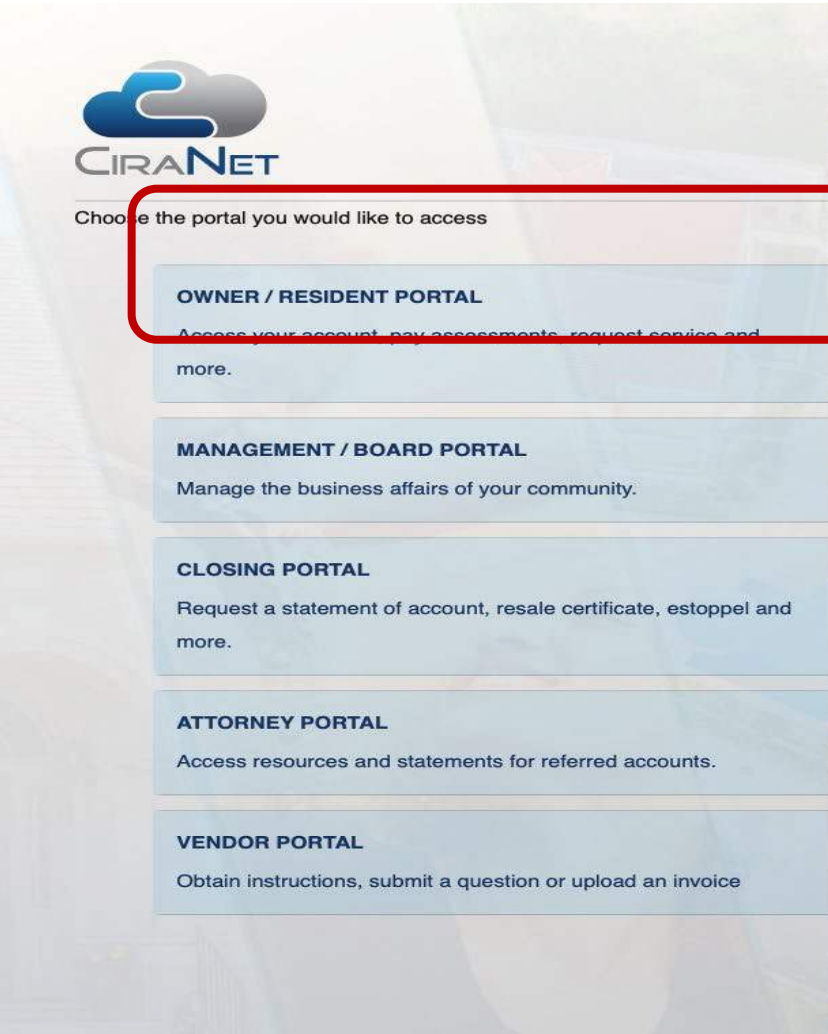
CIRANET

Choo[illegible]e the portal you would like to access

OWNER / RESIDENT PORTAL

Access your account, pay assessments, request service and more.

MANAGEMENT / BOARD PORTAL

Manage the business affairs of your community.

CLOSING PORTAL

Request a statement of account, resale certificate, estoppel and more.

ATTORNEY PORTAL

Access resources and statements for referred accounts.

VENDOR PORTAL

Obtain instructions, submit a question or upload an invoice